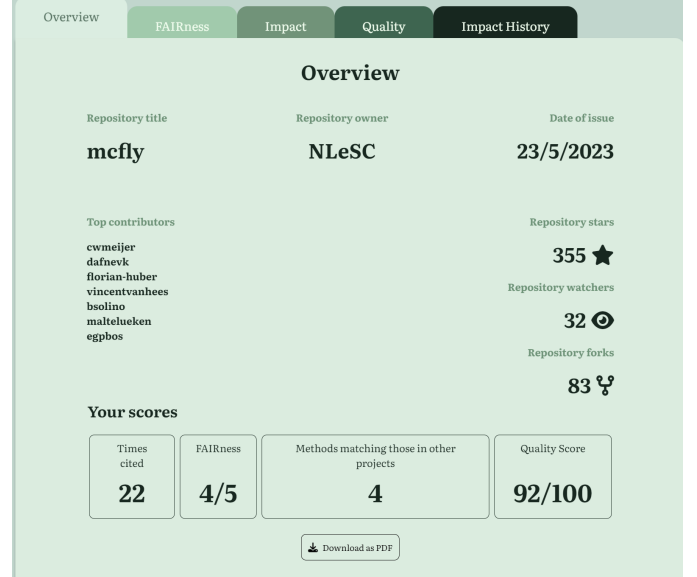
Overview FAIRness Impact Quality Impact History

Overview

Repository title
mcfly

Repository owner
NLeSC

Date of issue
23/5/2023

Top contributors
cwmeijer
dafnevk
florian-huber
vincentvanhees
bsolino
maltelueken
egpbos

Repository stars
355

Repository watchers
32

Repository forks
83

Your scores

| Times cited | FAIRness | Methods matching those in other projects | Quality Score |
|---|---|---|---|
| 22 | 4/5 | 4 | 92/100 |

Download as PDF